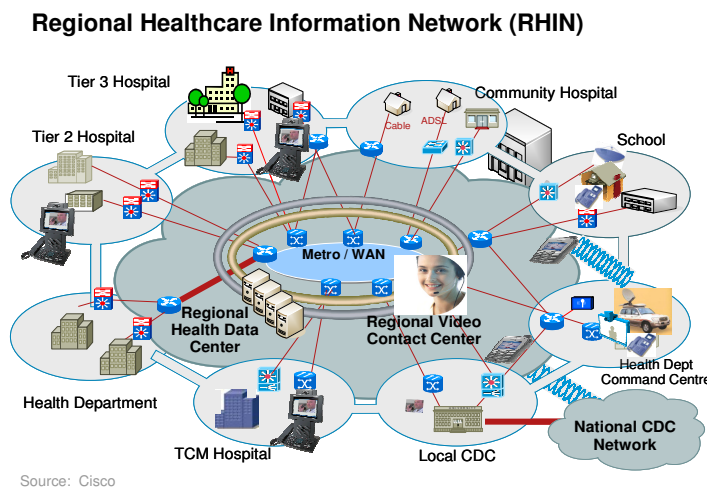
Regional Healthcare Information Network (RHIN)

Tier 3 Hospital

Community Hospital

Cable

ADSL

Tier 2 Hospital

School

Metro / WAN

Regional Health Data Center

Regional Video Contact Center

Health Dept Command Centre

Health Department

TCM Hospital

Local CDC

National CDC Network

Source: Cisco